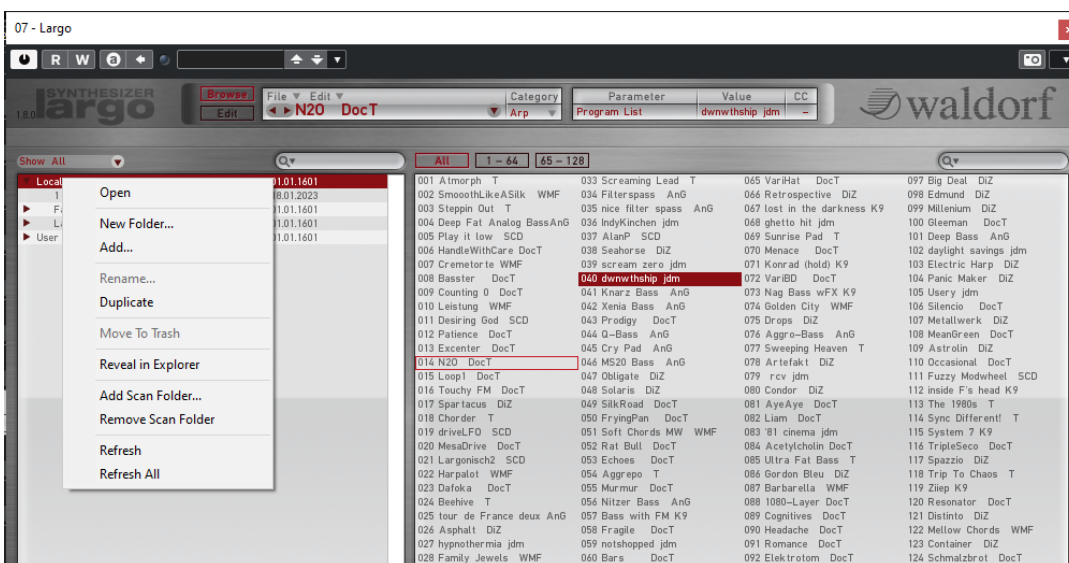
07 - Largo

R W

SYNTHESIZER largo 1.8.0

Browse Edit

File ▼ Edit ▼
N20 DocT

Category
Arp

Parameter
Program List

Value
dwnwthship jdm

CC
–

waldorf

Show All

Local
1 | 18.01.2023
F | 01.01.1601
L | 01.01.1601
User | 01.01.1601

01.01.1601

Open
New Folder...
Add...
Rename...
Duplicate
Move To Trash
Reveal in Explorer
Add Scan Folder...
Remove Scan Folder
Refresh
Refresh All

All | 1 – 64 | 65 – 128

001 Atmorph T
002 SmooothLikeASilk WMF
003 Steppin Out T
004 Deep Fat Analog BassAnG
005 Play it low SCD
006 HandleWithCare DocT
007 Cremetorte WMF
008 Basster DocT
009 Counting 0 DocT
010 Leistung WMF
011 Desiring God SCD
012 Patience DocT
013 Excenter DocT
014 N2O DocT
015 Loop1 DocT
016 Touchy FM DocT
017 Spartacus DiZ
018 Chorder T
019 driveLFO SCD
020 MesaDrive DocT
021 Largonisch2 SCD
022 Harpalot WMF
023 Dafoka DocT
024 Beehive T
025 tour de France deux AnG
026 Asphalt DiZ
027 hypnothermia jdm
028 Family Jewels WMF
033 Screaming Lead T
034 Filterspass AnG
035 nice filter spass AnG
036 IndyKinchen jdm
037 AlanP SCD
038 Seahorse DiZ
039 scream zero jdm
040 dwnwthship jdm
041 Knarz Bass AnG
042 Xenia Bass AnG
043 Prodigy DocT
044 Q-Bass AnG
045 Cry Pad AnG
046 MS20 Bass AnG
047 Obligate DiZ
048 Solaris DiZ
049 SilkRoad DocT
050 FryingPan DocT
051 Soft Chords MW WMF
052 Rat Bull DocT
053 Echoes DocT
054 Aggrepo T
055 Murmur DocT
056 Nitzer Bass AnG
057 Bass with FM K9
058 Fragile DocT
059 notshopped jdm
060 Bars DocT
065 VariHat DocT
066 Retrospective DiZ
067 lost in the darkness K9
068 ghetto hit jdm
069 Sunrise Pad T
070 Menace DocT
071 Konrad (hold) K9
072 VariBD DocT
073 Nag Bass wFX K9
074 Golden City WMF
075 Drops DiZ
076 Aggro-Bass AnG
077 Sweeping Heaven T
078 Artefakt DiZ
079 rcv jdm
080 Condor DiZ
081 AyeAye DocT
082 Liam DocT
083 '81 cinema jdm
084 Acetylcholin DocT
085 Ultra Fat Bass T
086 Gordon Bleu DiZ
087 Barbarella WMF
088 1080-Layer DocT
089 Cognitives DocT
090 Headache DocT
091 Romance DocT
092 Elektrotom DocT
097 Big Deal DiZ
098 Edmund DiZ
099 Millenium DiZ
100 Gleeman DocT
101 Deep Bass AnG
102 daylight savings jdm
103 Electric Harp DiZ
104 Panic Maker DiZ
105 Usery jdm
106 Silencio DocT
107 Metallwerk DiZ
108 MeanGreen DocT
109 Astrolin DiZ
110 Occasional DocT
111 Fuzzy Modwheel SCD
112 inside F's head K9
113 The 1980s T
114 Sync Different! T
115 System 7 K9
116 TripleSeco DocT
117 Spazzio DiZ
118 Trip To Chaos T
119 Ziiep K9
120 Resonator DocT
121 Distinto DiZ
122 Mellow Chords WMF
123 Container DiZ
124 Schmalzbrot DocT